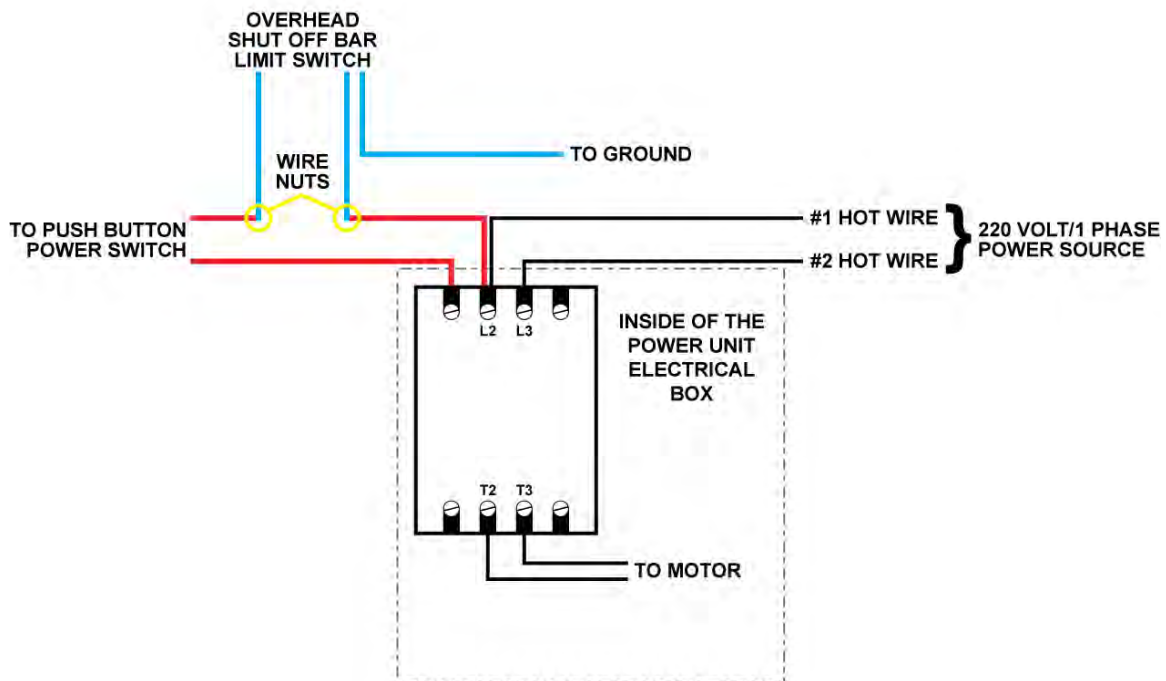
OVERHEAD SHUT OFF BAR LIMIT SWITCH

TO GROUND

WIRE NUTS

TO PUSH BUTTON POWER SWITCH

#1 HOT WIRE

#2 HOT WIRE

220 VOLT/1 PHASE POWER SOURCE

L2 L3

INSIDE OF THE POWER UNIT ELECTRICAL BOX

T2 T3

TO MOTOR